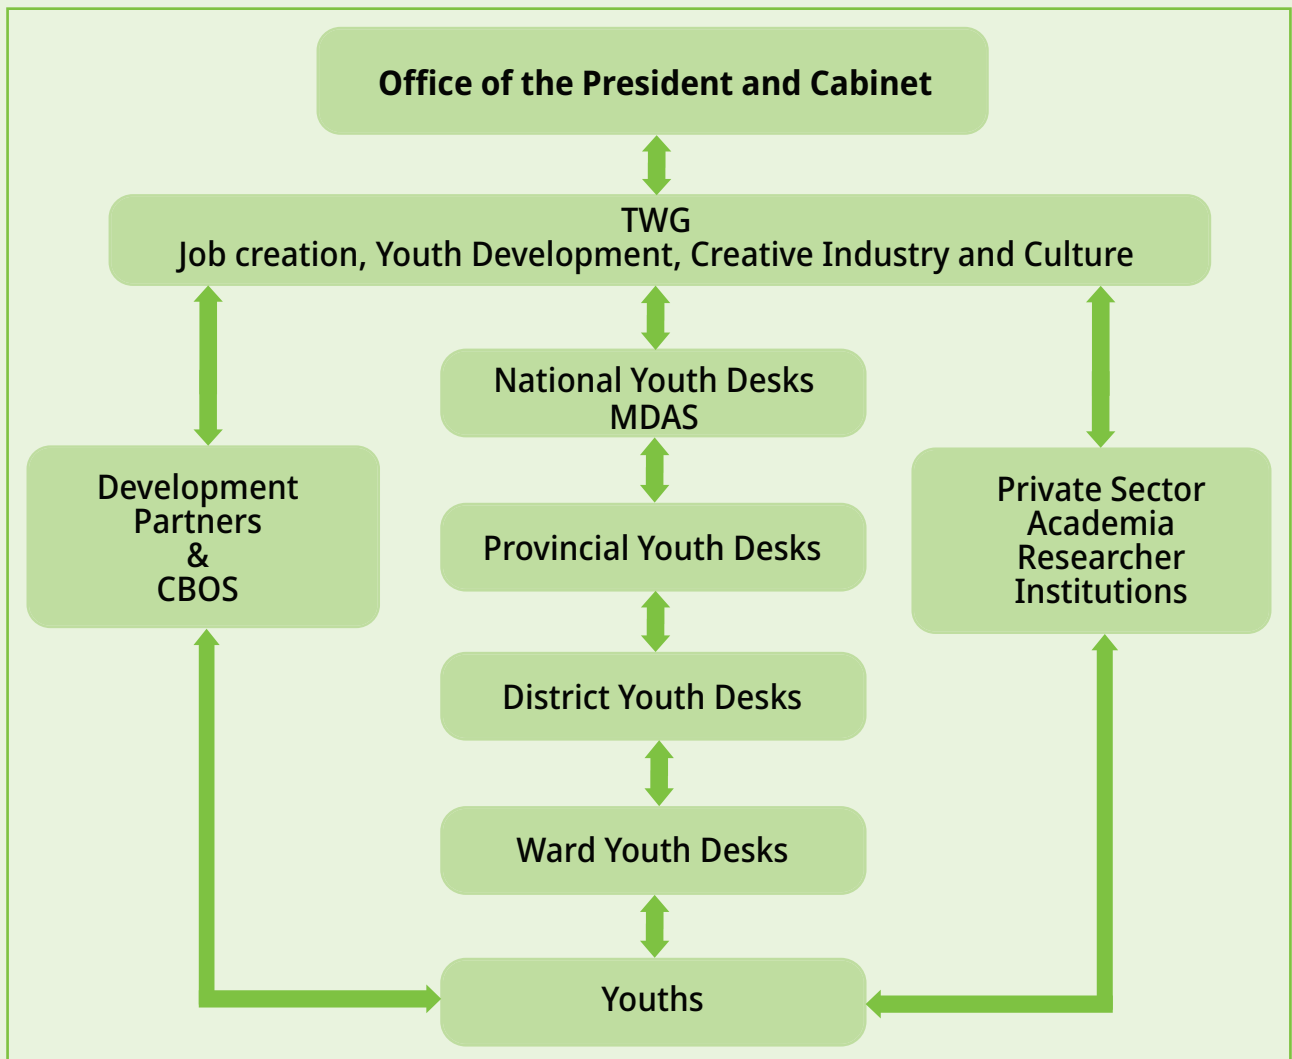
Office of the President and Cabinet

TWG
Job creation, Youth Development, Creative Industry and Culture

National Youth Desks
MDAS

Development
Partners
&
CBOS

Private Sector
Academia
Researcher
Institutions

Provincial Youth Desks

District Youth Desks

Ward Youth Desks

Youths